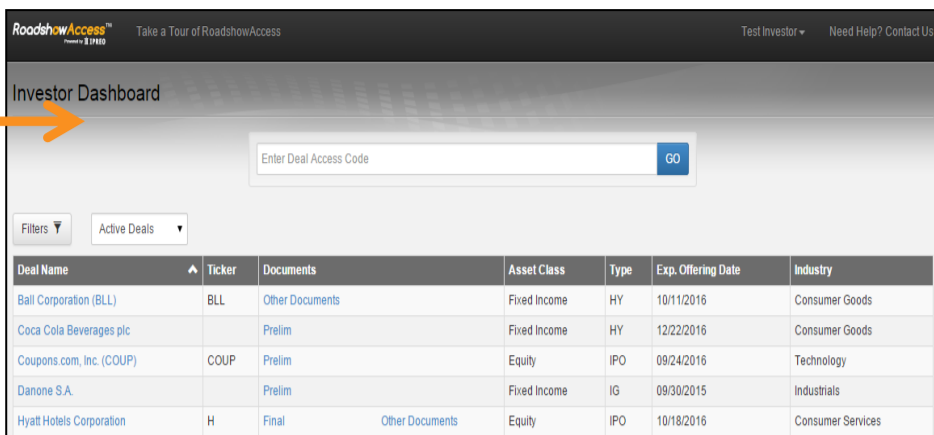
RoadshowAccess™
Powered by IPREO

Take a Tour of RoadshowAccess

Test Investor ▾

Need Help? Contact Us

Investor Dashboard

Enter Deal Access Code

GO

Filters

Active Deals ▾

| Deal Name | Ticker | Documents | | Asset Class | Type | Exp. Offering Date | Industry |
|---|---|---|---|---|---|---|---|
| Ball Corporation (BLL) | BLL | Other Documents | | Fixed Income | HY | 10/11/2016 | Consumer Goods |
| Coca Cola Beverages plc | | Prelim | | Fixed Income | HY | 12/22/2016 | Consumer Goods |
| Coupons.com, Inc. (COUP) | COUP | Prelim | | Equity | IPO | 09/24/2016 | Technology |
| Danone S.A. | | Prelim | | Fixed Income | IG | 09/30/2015 | Industrials |
| Hyatt Hotels Corporation | H | Final | Other Documents | Equity | IPO | 10/18/2016 | Consumer Services |